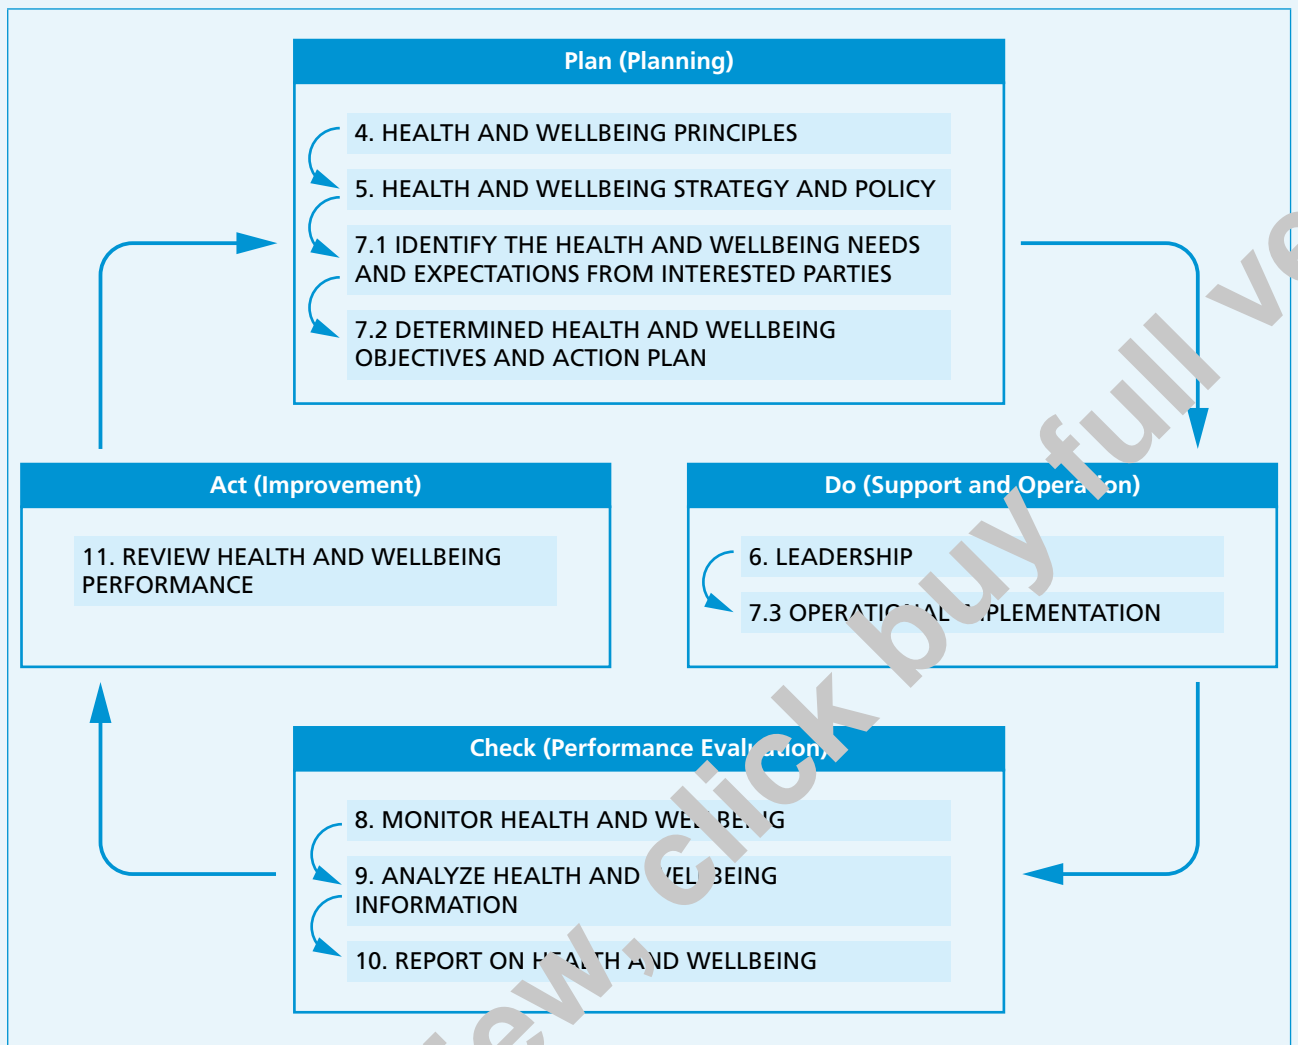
Plan (Planning)

4. HEALTH AND WELLBEING PRINCIPLES

5. HEALTH AND WELLBEING STRATEGY AND POLICY

7.1 IDENTIFY THE HEALTH AND WELLBEING NEEDS AND EXPECTATIONS FROM INTERESTED PARTIES

7.2 DETERMINED HEALTH AND WELLBEING OBJECTIVES AND ACTION PLAN

Act (Improvement)

11. REVIEW HEALTH AND WELLBEING PERFORMANCE

Do (Support and Opera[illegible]on)

6. LEADERSHIP

7.3 OPERATI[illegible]AL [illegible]PLEMENTATION

Check (Performance Eval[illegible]tion)

8. MONITOR HEALTH AND WE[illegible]BE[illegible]G

9. ANALYZE HEALTH AND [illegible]EL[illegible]BEING INFORMATION

10. REPORT ON H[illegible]A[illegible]TH AND WELLBEING

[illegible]ew, click buy full ve